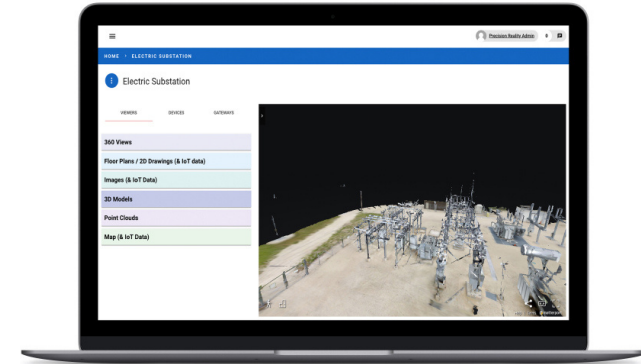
Precision Realty Admin

HOME > ELECTRIC SUBSTATION

Electric Substation

VIEWERS

DEVICES

GATEWAYS

360 Views

Floor Plans / 2D Drawings (& IoT data)

Images (& IoT Data)

3D Models

Point Clouds

Map (& IoT Data)